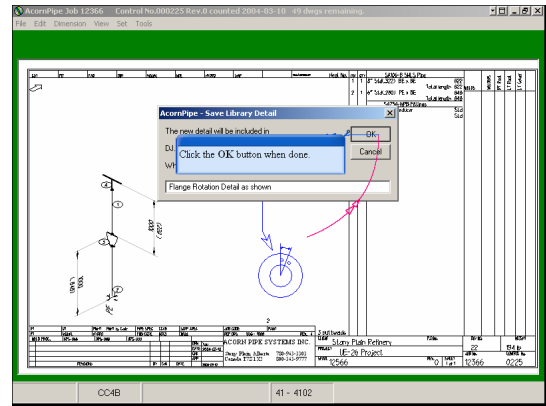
AcornPipe Job 12366 Control No.000225 Rev.0 counted 2004-03-10 49 dwgs remaining.

File Edit Dimension View Set Tools

AcornPipe - Save Library Detail

The new detail will be included in

Click the OK button when done.

OK

Cancel

Flange Rotation Detail as shown

ACORN PIPE SYSTEMS INC

Stony Plain Refinery

UE-26 Project

12566

12366

0225

CC4B

41 - 4102

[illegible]